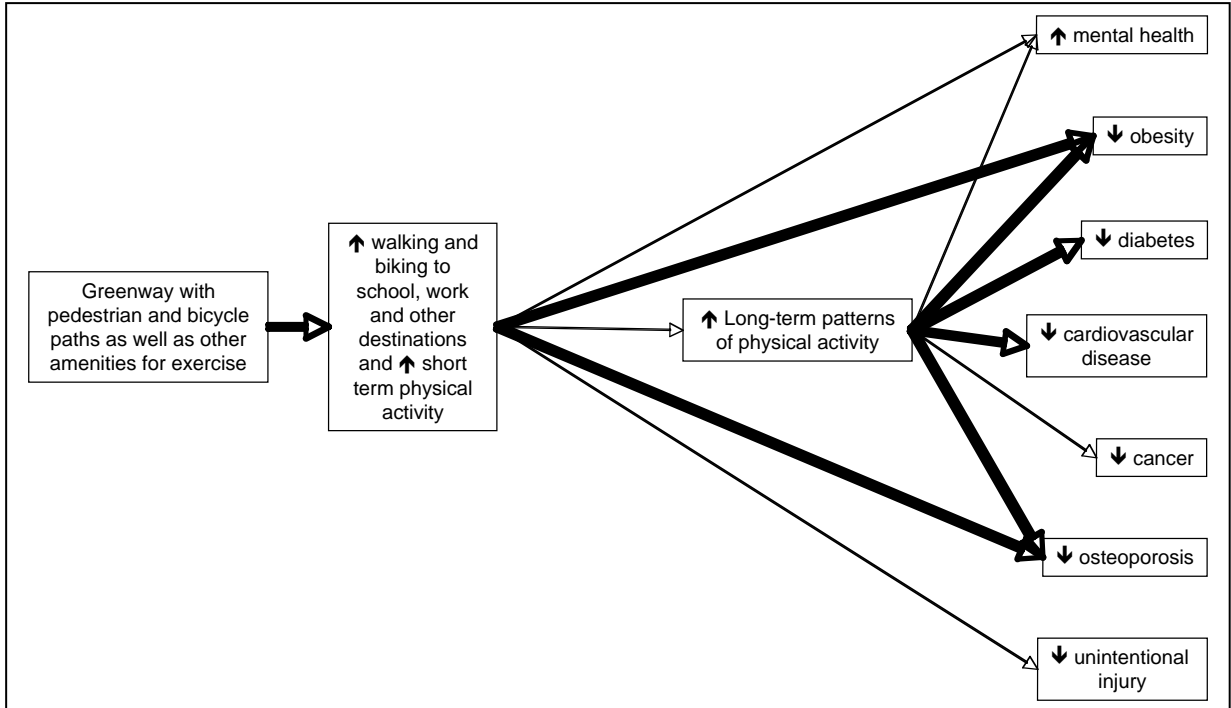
Greenway with pedestrian and bicycle paths as well as other amenities for exercise

↑ walking and biking to school, work and other destinations and ↑ short term physical activity

↑ Long-term patterns of physical activity

↑ mental health

↓ obesity

↓ diabetes

↓ cardiovascular disease

↓ cancer

↓ osteoporosis

↓ unintentional injury